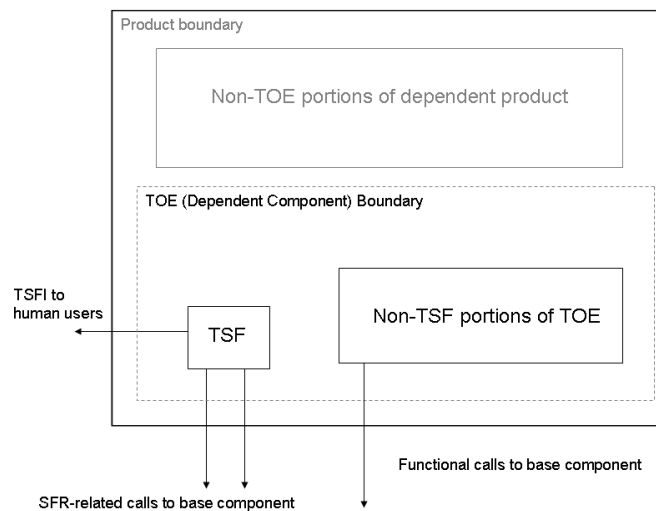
Product boundary

Non-TOE portions of dependent product

TOE (Dependent Component) Boundary

TSFI to human users

TSF

Non-TSF portions of TOE

Functional calls to base component

SFR-related calls to base component